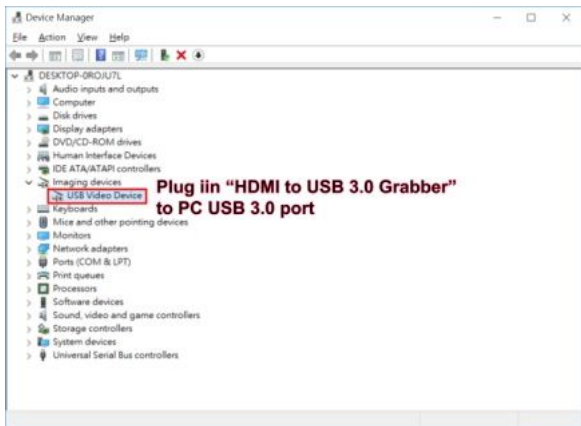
Device Manager

File Action View Help

DESKTOP-0ROJU7L
Audio inputs and outputs
Computer
Disk drives
Display adapters
DVD/CD-ROM drives
Human Interface Devices
IDE ATA/ATAPI controllers
Imaging devices
USB Video Device
Keyboards
Mice and other pointing devices
Monitors
Network adapters
Ports (COM & LPT)
Print queues
Processors
Software devices
Sound, video and game controllers
Storage controllers
System devices
Universal Serial Bus controllers

Plug iin “HDMI to USB 3.0 Grabber” to PC USB 3.0 port